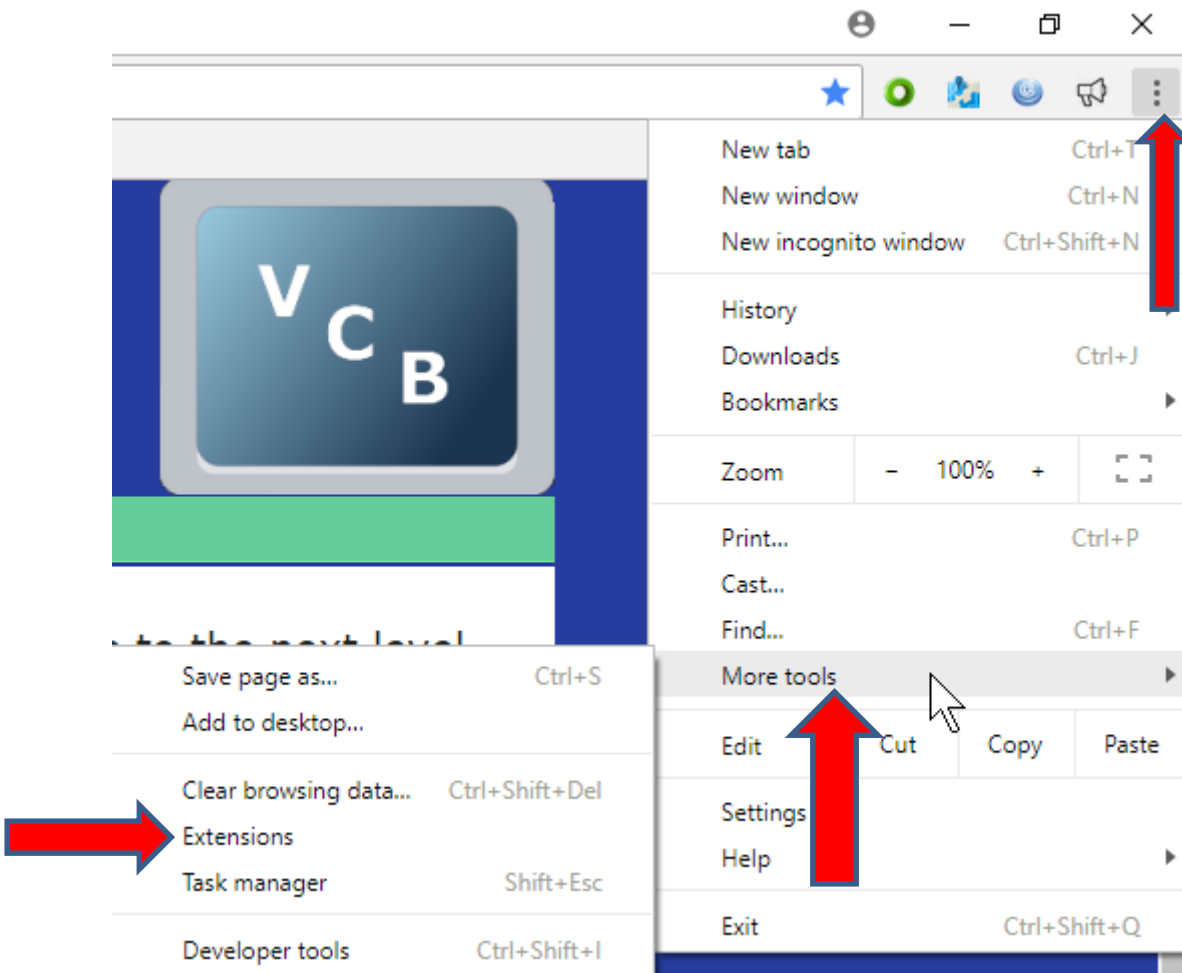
New tab Ctrl+T
New window Ctrl+N
New incognito window Ctrl+Shift+N

History
Downloads Ctrl+J
Bookmarks

Zoom − 100% +

Print... Ctrl+P
Cast...
Find... Ctrl+F
More tools

Edit Cut Copy Paste

Settings
Help

Exit Ctrl+Shift+Q

V C B

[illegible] to the next level

Save page as... Ctrl+S
Add to desktop...

Clear browsing data... Ctrl+Shift+Del
Extensions
Task manager Shift+Esc

Developer tools Ctrl+Shift+I